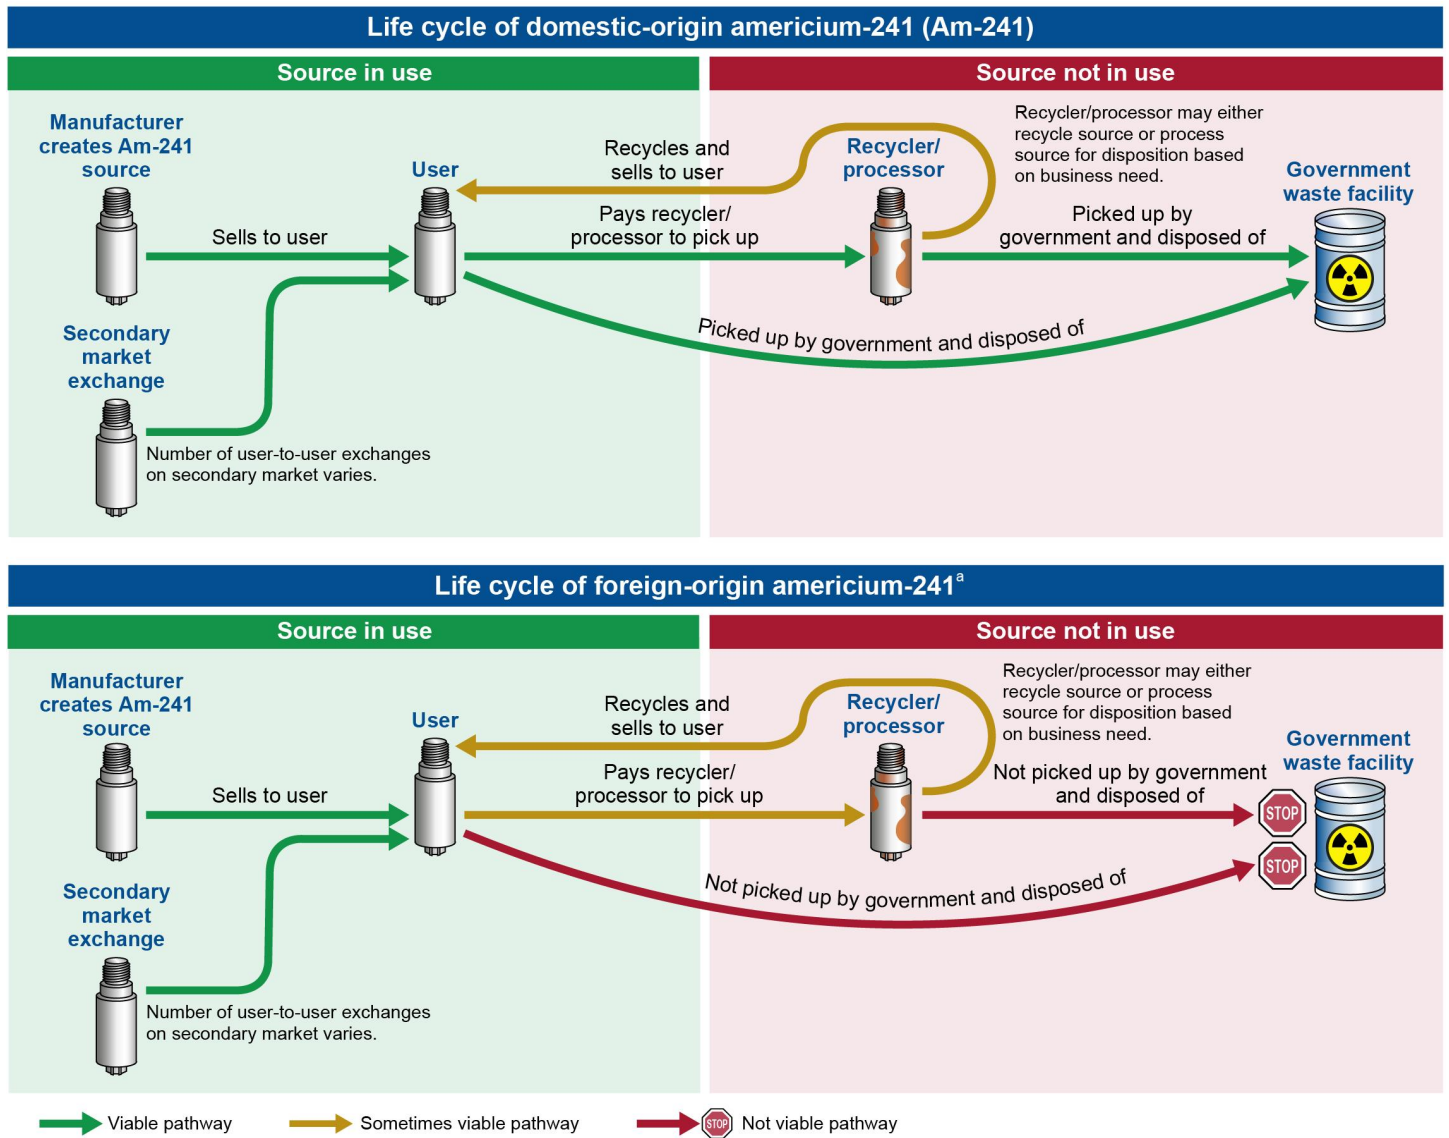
Life cycle of domestic-origin americium-241 (Am-241)

Source in use

Source not in use

Manufacturer creates Am-241 source

User

Recycles and sells to user

Recycler/ processor

Recycler/processor may either recycle source or process source for disposition based on business need.

Government waste facility

Sells to user

Pays recycler/ processor to pick up

Picked up by government and disposed of

Secondary market exchange

Picked up by government and disposed of

Number of user-to-user exchanges on secondary market varies.

Life cycle of foreign-origin americium-241$^a$

Source in use

Source not in use

Manufacturer creates Am-241 source

User

Recycles and sells to user

Recycler/ processor

Recycler/processor may either recycle source or process source for disposition based on business need.

Government waste facility

Sells to user

Pays recycler/ processor to pick up

Not picked up by government and disposed of

STOP

STOP

Secondary market exchange

Not picked up by government and disposed of

Number of user-to-user exchanges on secondary market varies.

Viable pathway

Sometimes viable pathway

STOP

Not viable pathway